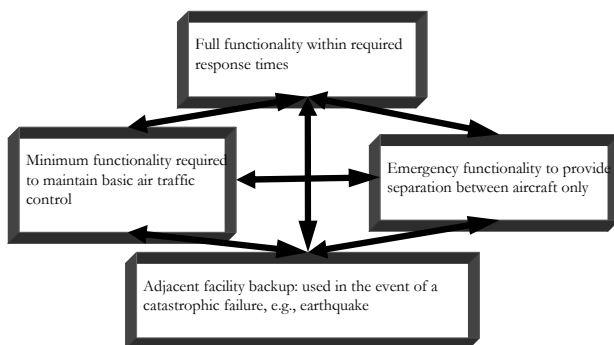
Full functionality within required response times

Minimum functionality required to maintain basic air traffic control

Emergency functionality to provide separation between aircraft only

Adjacent facility backup: used in the event of a catastrophic failure, e.g., earthquake